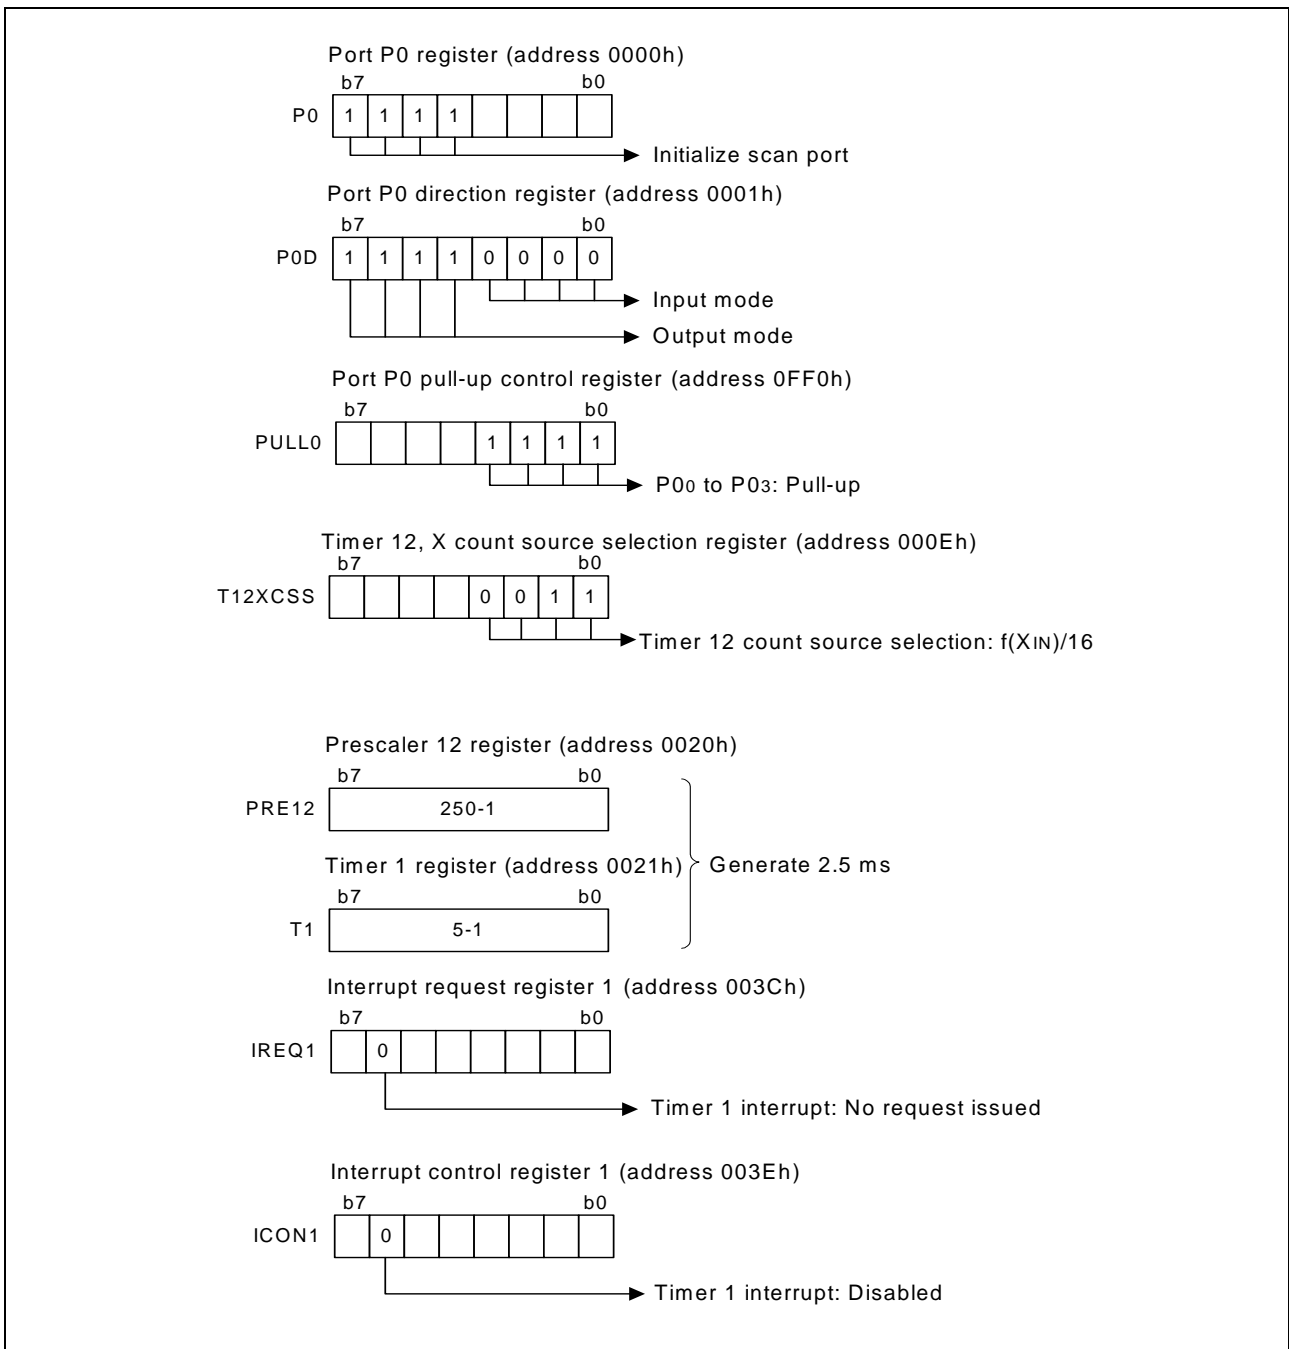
Port P0 register (address 0000h)

b7 b0

P0

| 1 | 1 | 1 | 1 |  |  |  |  |
|---|---|---|---|---|---|---|---|

Initialize scan port

Port P0 direction register (address 0001h)

b7 b0

P0D

| 1 | 1 | 1 | 1 | 0 | 0 | 0 | 0 |
|---|---|---|---|---|---|---|---|

Input mode

Output mode

Port P0 pull-up control register (address 0FF0h)

b7 b0

PULL0

|  |  |  |  | 1 | 1 | 1 | 1 |
|---|---|---|---|---|---|---|---|

P0$_0$ to P0$_3$: Pull-up

Timer 12, X count source selection register (address 000Eh)

b7 b0

T12XCSS

|  |  |  |  | 0 | 0 | 1 | 1 |
|---|---|---|---|---|---|---|---|

Timer 12 count source selection: f(X$_{IN}$)/16

Prescaler 12 register (address 0020h)

b7 b0

PRE12 250-1

Timer 1 register (address 0021h)

b7 b0

T1 5-1

Generate 2.5 ms

Interrupt request register 1 (address 003Ch)

b7 b0

IREQ1

|  | 0 |  |  |  |  |  |  |
|---|---|---|---|---|---|---|---|

Timer 1 interrupt: No request issued

Interrupt control register 1 (address 003Eh)

b7 b0

ICON1

|  | 0 |  |  |  |  |  |  |
|---|---|---|---|---|---|---|---|

Timer 1 interrupt: Disabled